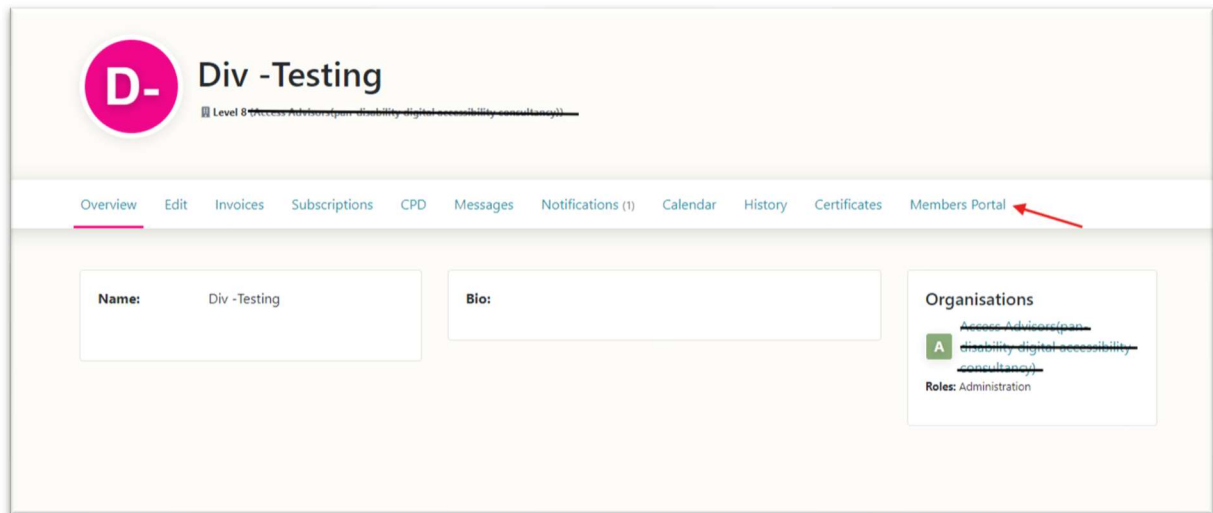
D-

Div -Testing

Level 8 (Access Advisors(pan-disability digital accessibility consultancy))

Overview Edit Invoices Subscriptions CPD Messages Notifications (1) Calendar History Certificates Members Portal

Name: Div -Testing

Bio:

Organisations

A Access Advisors(pan-disability digital accessibility consultancy)

Roles: Administration